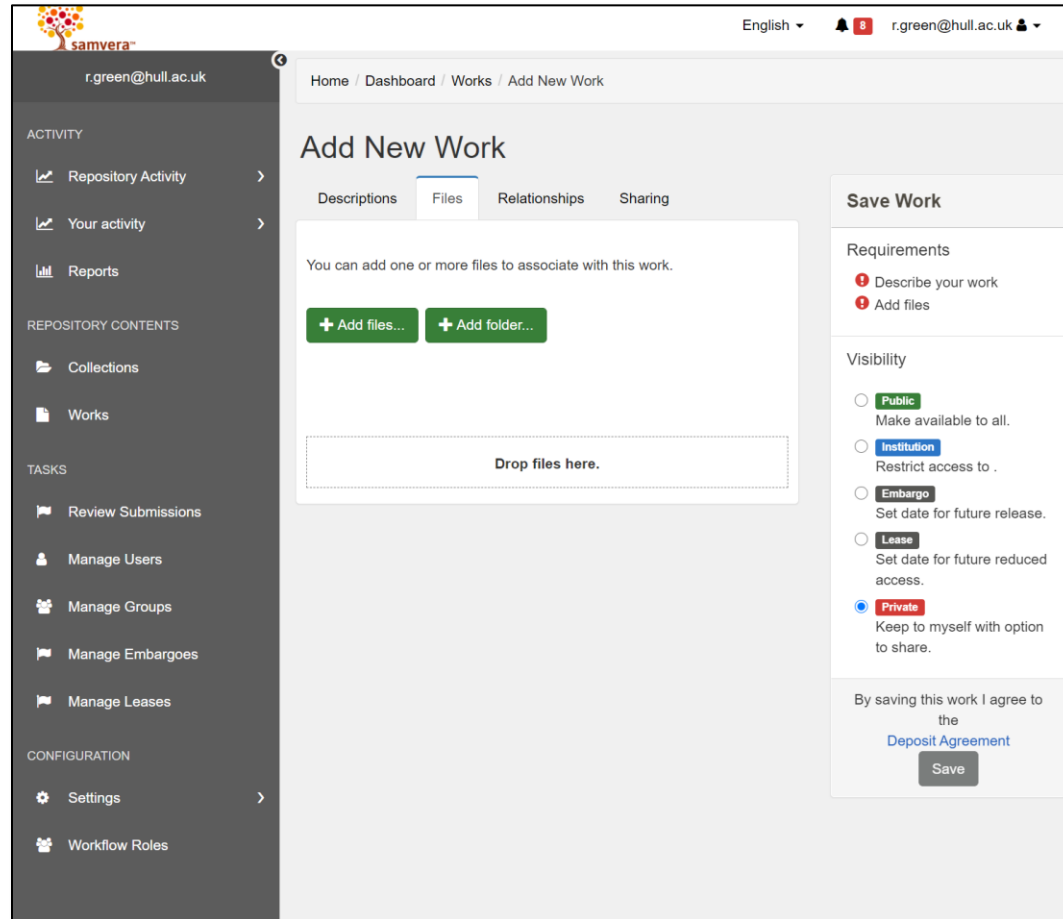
samvera

English 8 r.green@hull.ac.uk

r.green@hull.ac.uk

ACTIVITY

Repository Activity

Your activity

Reports

REPOSITORY CONTENTS

Collections

Works

TASKS

Review Submissions

Manage Users

Manage Groups

Manage Embargoes

Manage Leases

CONFIGURATION

Settings

Workflow Roles

Home / Dashboard / Works / Add New Work

Add New Work

Descriptions Files Relationships Sharing

You can add one or more files to associate with this work.

Add files... Add folder...

Drop files here.

Save Work

Requirements

Describe your work

Add files

Visibility

Public
Make available to all.

Institution
Restrict access to .

Embargo
Set date for future release.

Lease
Set date for future reduced access.

Private
Keep to myself with option to share.

By saving this work I agree to the
Deposit Agreement

Save